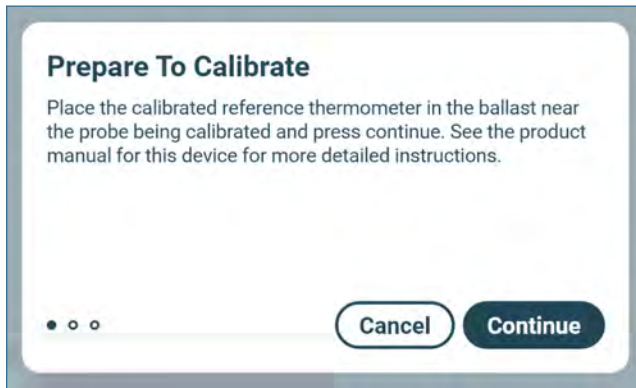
Prepare To Calibrate

Place the calibrated reference thermometer in the ballast near the probe being calibrated and press continue. See the product manual for this device for more detailed instructions.

Cancel

Continue